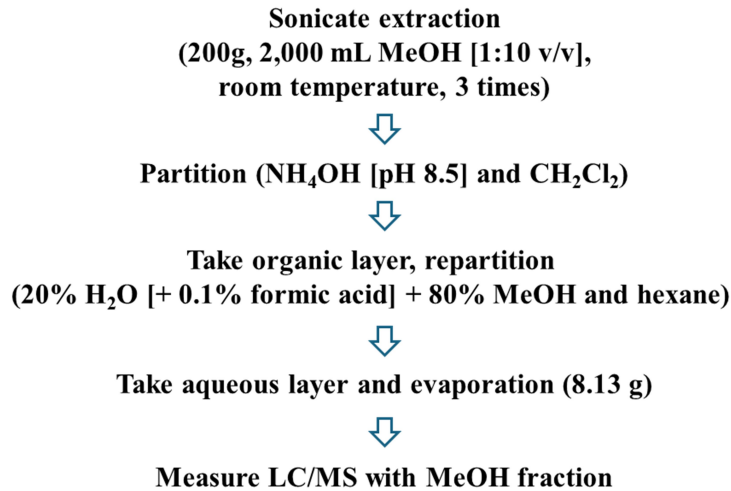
Sonicate extraction
(200g, 2,000 mL MeOH [1:10 v/v], room temperature, 3 times)

Partition ($NH_4OH$ [pH 8.5] and $CH_2Cl_2$)

Take organic layer, repartition
(20% $H_2O$ [+ 0.1% formic acid] + 80% MeOH and hexane)

Take aqueous layer and evaporation (8.13 g)

Measure LC/MS with MeOH fraction